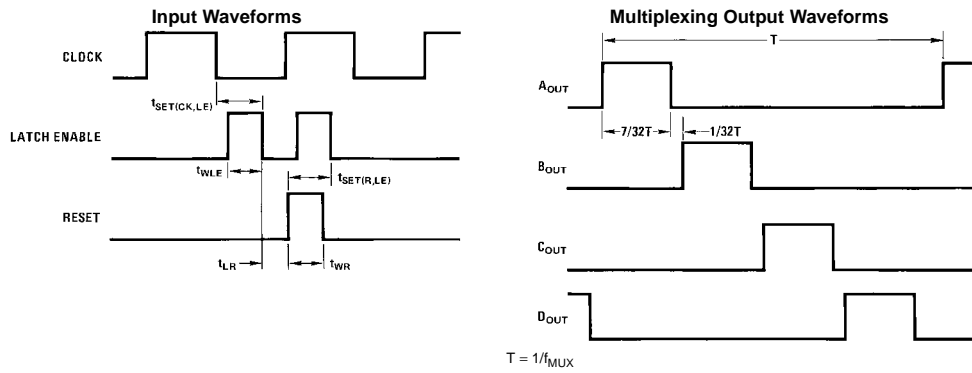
Input Waveforms

CLOCK

$t_{SET(CK,LE)}$

LATCH ENABLE

$t_{WLE}$

$t_{SET(R,LE)}$

RESET

$t_{LR}$

$t_{WR}$

Multiplexing Output Waveforms

T

$A_{OUT}$

7/32T

1/32T

$B_{OUT}$

$C_{OUT}$

$D_{OUT}$

$T = 1/f_{MUX}$